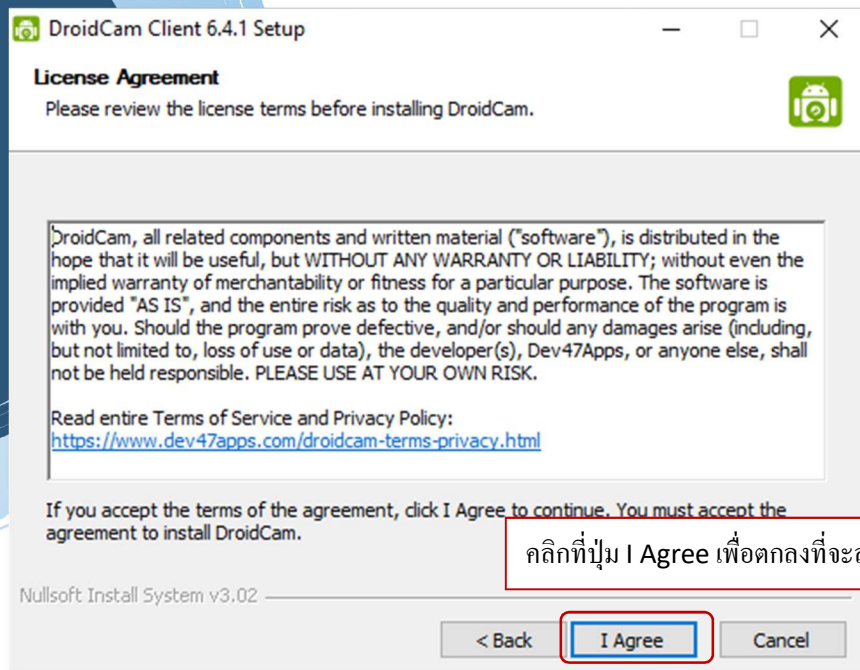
DroidCam Client 6.4.1 Setup

License Agreement

Please review the license terms before installing DroidCam.

DroidCam, all related components and written material ("software"), is distributed in the hope that it will be useful, but WITHOUT ANY WARRANTY OR LIABILITY; without even the implied warranty of merchantability or fitness for a particular purpose. The software is provided "AS IS", and the entire risk as to the quality and performance of the program is with you. Should the program prove defective, and/or should any damages arise (including, but not limited to, loss of use or data), the developer(s), Dev47Apps, or anyone else, shall not be held responsible. PLEASE USE AT YOUR OWN RISK.

Read entire Terms of Service and Privacy Policy:
https://www.dev47apps.com/droidcam-terms-privacy.html

If you accept the terms of the agreement, click I Agree to continue. You must accept the agreement to install DroidCam.

คลิกที่ปุ่ม I Agree เพื่อตกลงที่จะ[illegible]

Nullsoft Install System v3.02

< Back

I Agree

Cancel